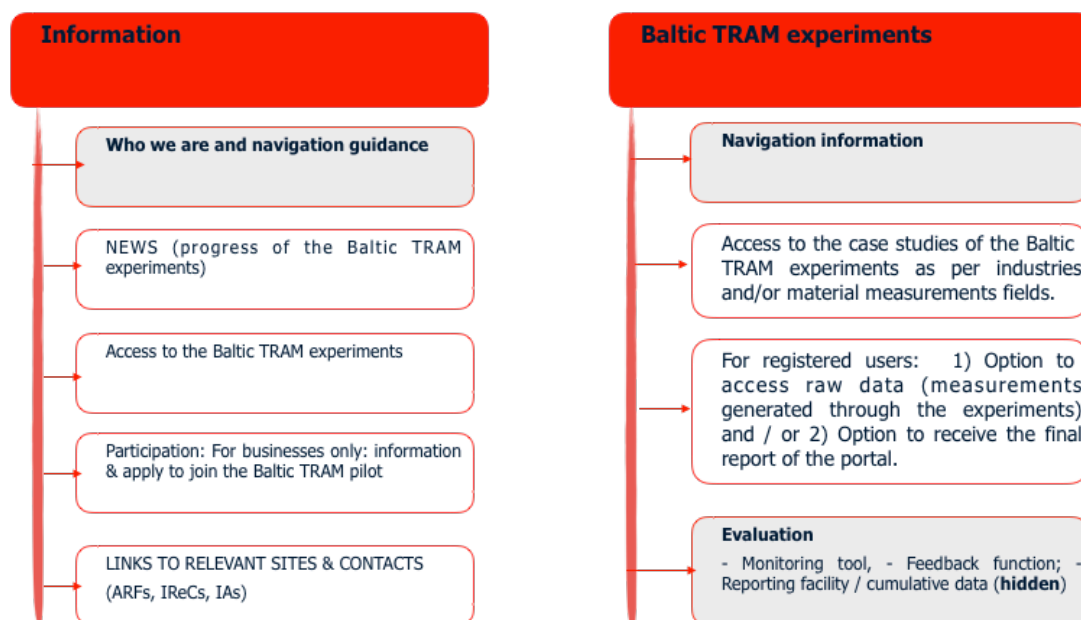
Information

Who we are and navigation guidance

NEWS (progress of the Baltic TRAM experiments)

Access to the Baltic TRAM experiments

Participation: For businesses only: information & apply to join the Baltic TRAM pilot

LINKS TO RELEVANT SITES & CONTACTS (ARFs, IReCs, IAs)

Baltic TRAM experiments

Navigation information

Access to the case studies of the Baltic TRAM experiments as per industries and/or material measurements fields.

For registered users: 1) Option to access raw data (measurements generated through the experiments) and / or 2) Option to receive the final report of the portal.

Evaluation

- Monitoring tool, - Feedback function; - Reporting facility / cumulative data (**hidden**)